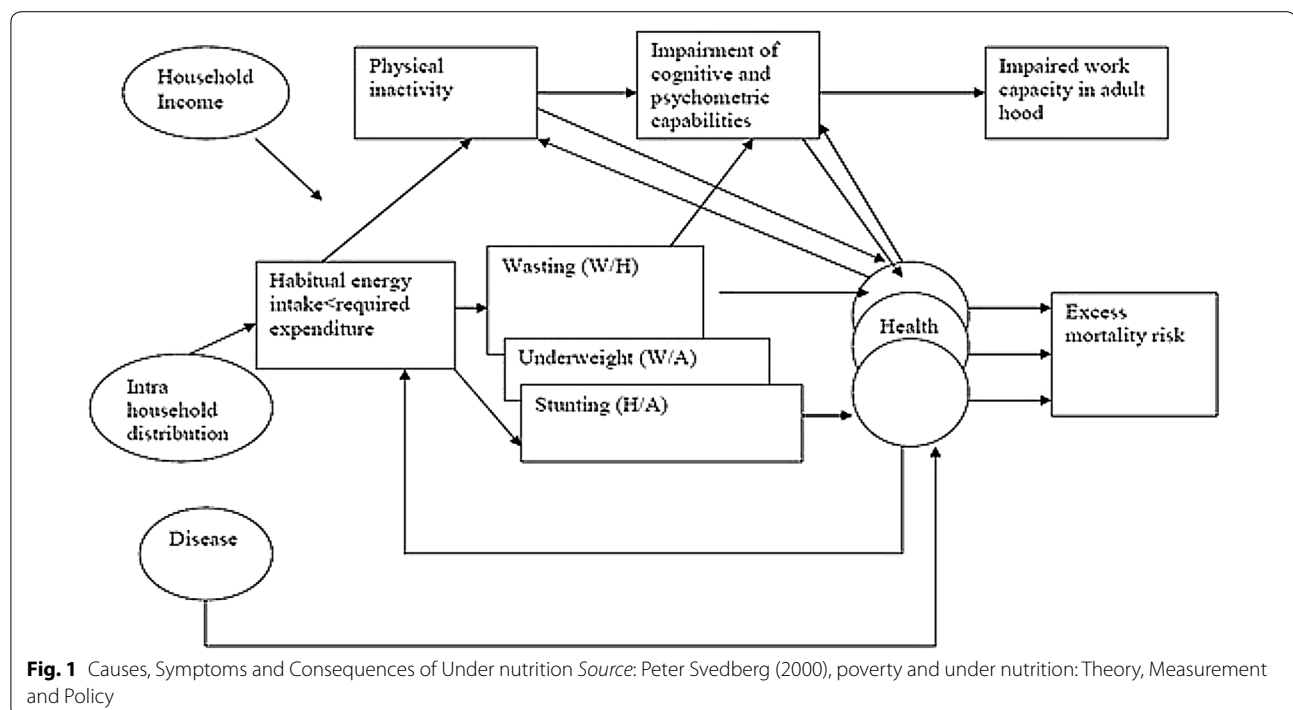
Household Income

Physical inactivity

Impairment of cognitive and psychometric capabilities

Impaired work capacity in adult hood

Habitual energy intake<required expenditure

Wasting (W/H)

Underweight (W/A)

Stunting (H/A)

Health

Excess mortality risk

Intra household distribution

Disease

**Fig. 1** Causes, Symptoms and Consequences of Under nutrition *Source*: Peter Svedberg (2000), poverty and under nutrition: Theory, Measurement and Policy